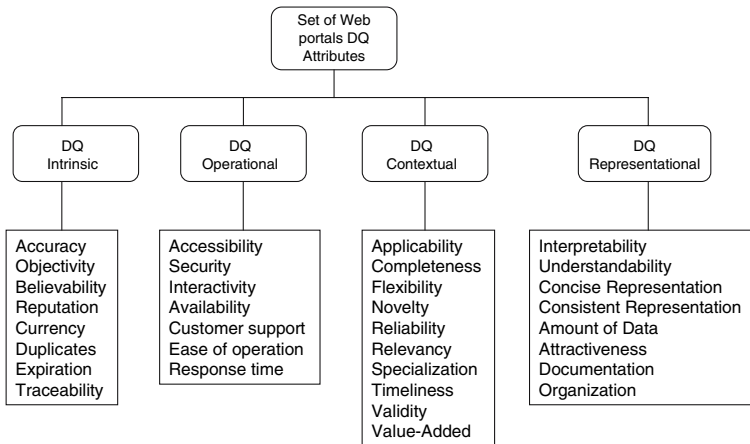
Set of Web portals DQ Attributes

DQ Intrinsic

Accuracy
Objectivity
Believability
Reputation
Currency
Duplicates
Expiration
Traceability

DQ Operational

Accessibility
Security
Interactivity
Availability
Customer support
Ease of operation
Response time

DQ Contextual

Applicability
Completeness
Flexibility
Novelty
Reliability
Relevancy
Specialization
Timeliness
Validity
Value-Added

DQ Representational

Interpretability
Understandability
Concise Representation
Consistent Representation
Amount of Data
Attractiveness
Documentation
Organization